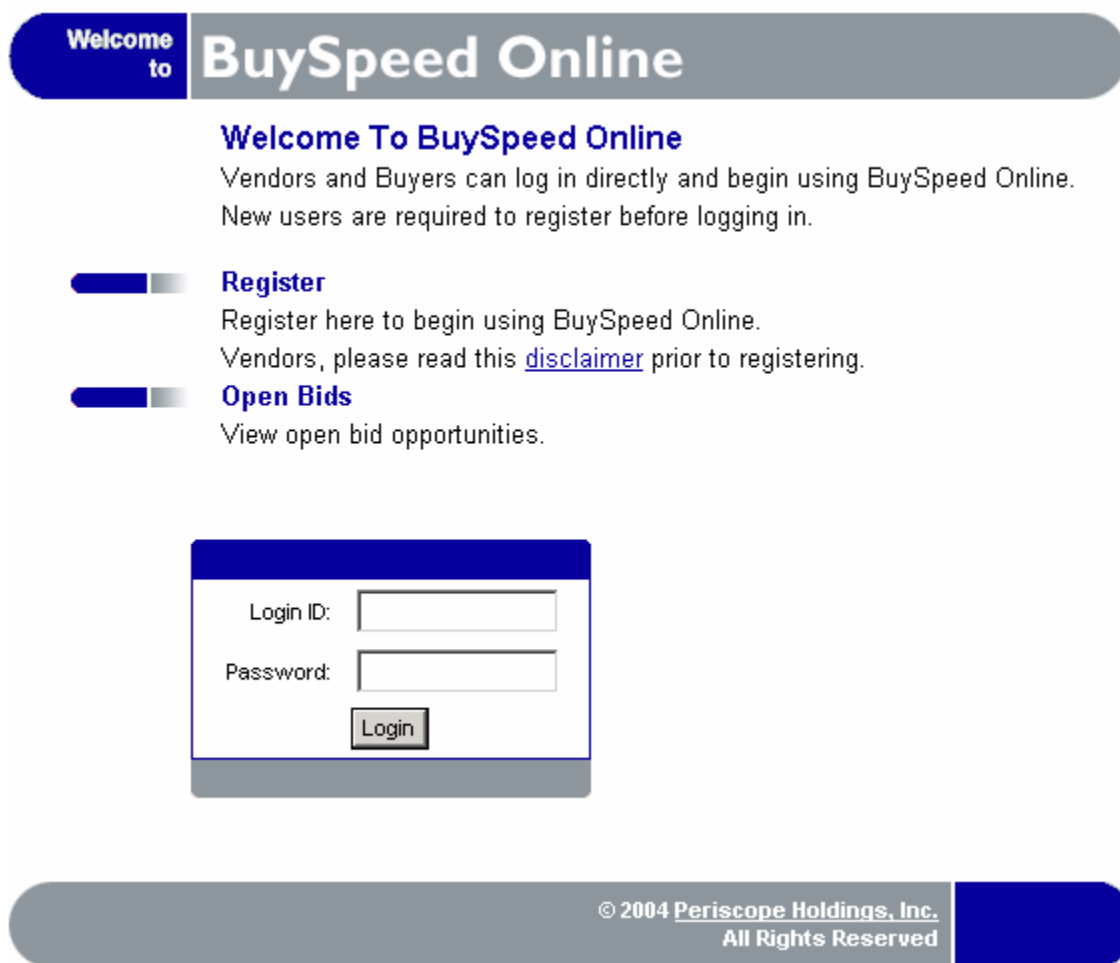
Welcome to BuySpeed Online

Welcome To BuySpeed Online
Vendors and Buyers can log in directly and begin using BuySpeed Online. New users are required to register before logging in.

Register
Register here to begin using BuySpeed Online.
Vendors, please read this disclaimer prior to registering.

Open Bids
View open bid opportunities.

Login ID:
Password:
Login

© 2004 Periscope Holdings, Inc.
All Rights Reserved